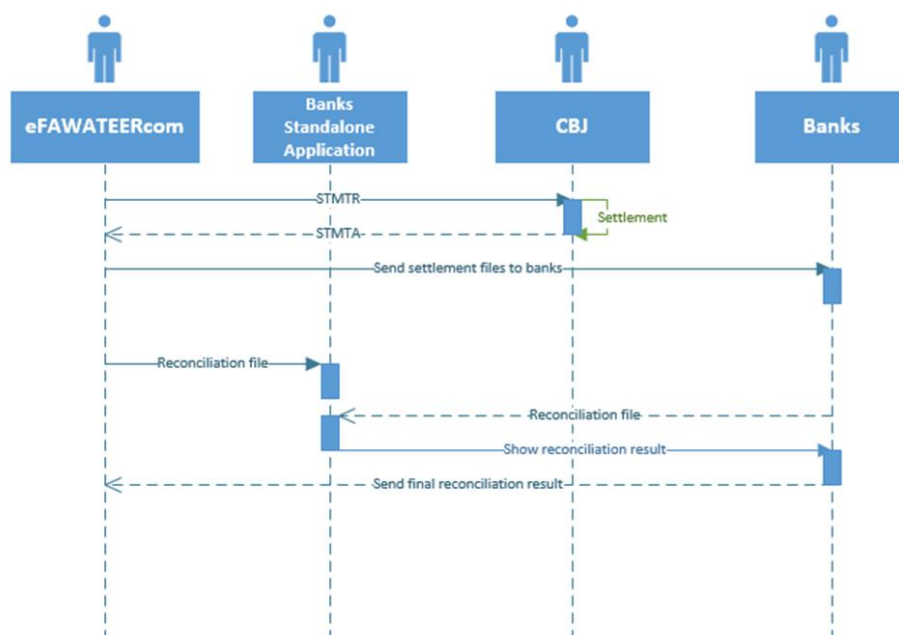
eFAWATEERcom

Banks Standalone Application

CBJ

Banks

STMTR

Settlement

STMTA

Send settlement files to banks

Reconciliation file

Reconciliation file

Show reconciliation result

Send final reconciliation result